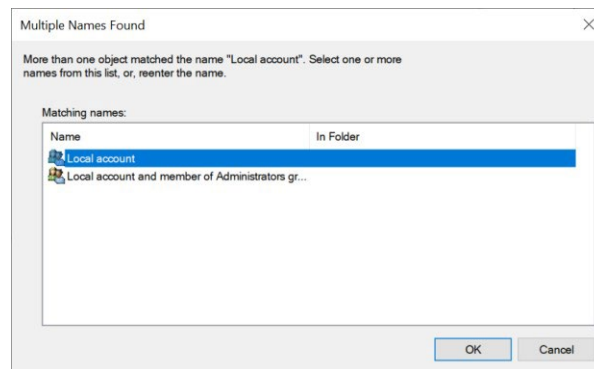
Multiple Names Found

More than one object matched the name "Local account". Select one or more names from this list, or, reenter the name.

Matching names:

| Name | In Folder |
|---|---|
| Local account | |
| Local account and member of Administrators gr... | |

OK

Cancel